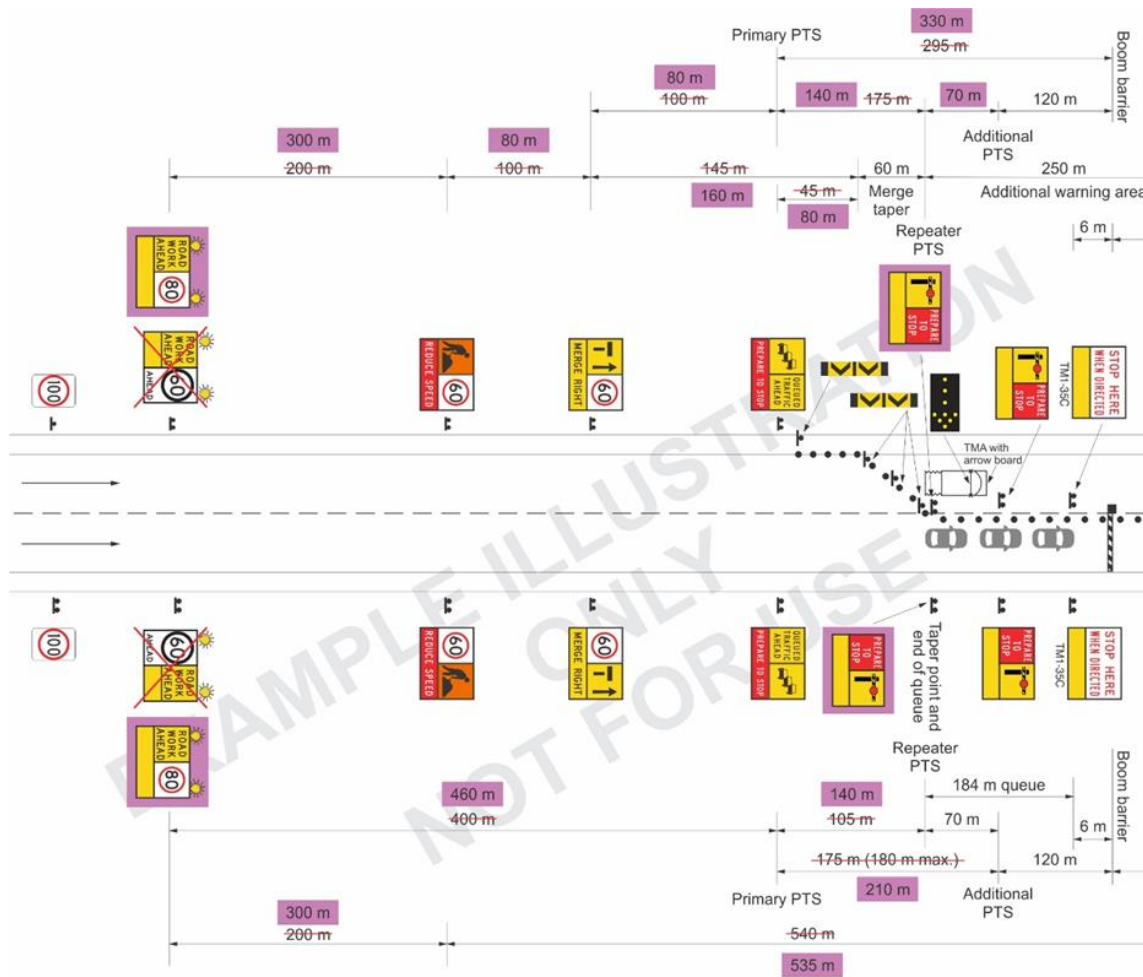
330 m
295 m
Primary PTS
Boom barrier
80 m
100 m
140 m
175 m
70 m
120 m
Additional PTS
300 m
200 m
80 m
100 m
145 m
60 m
250 m
160 m
45 m
Merge taper
Additional warning area
80 m
6 m
Repeater PTS
ROAD WORK AHEAD
80
PREPARE TO STOP
ROAD WORK AHEAD
60
100
REDUCE SPEED
60
MERGE RIGHT
60
PREPARE TO STOP
QUEUED TRAFFIC AHEAD
PREPARE TO STOP
TM1-35C
STOP HERE WHEN DIRECTED
TMA with arrow board
100
60
ROAD WORK AHEAD
REDUCE SPEED
60
MERGE RIGHT
60
PREPARE TO STOP
QUEUED TRAFFIC AHEAD
PREPARE TO STOP
Taper point and end of queue
PREPARE TO STOP
TM1-35C
STOP HERE WHEN DIRECTED
ROAD WORK AHEAD
80
EXAMPLE ILLUSTRATION ONLY NOT FOR USE
Repeater PTS
184 m queue
Boom barrier
460 m
400 m
140 m
105 m
70 m
6 m
175 m (180 m max.)
120 m
210 m
Primary PTS
Additional PTS
300 m
200 m
540 m
535 m